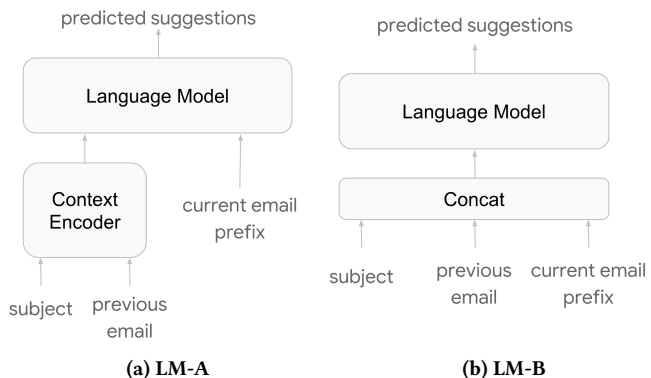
predicted suggestions

Language Model

Context Encoder

current email prefix

subject

previous email

(a) LM-A

predicted suggestions

Language Model

Concat

subject

previous email

current email prefix

(b) LM-B